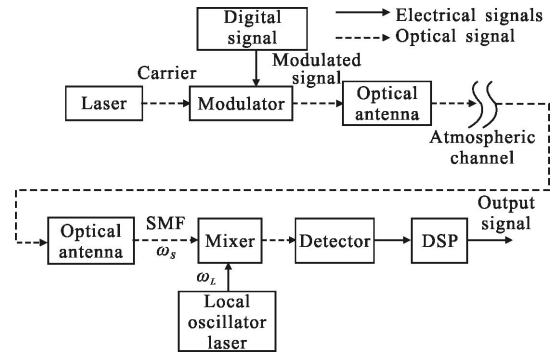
Digital signal

Electrical signals

Optical signal

Carrier

Modulated signal

Laser

Modulator

Optical antenna

Atmospheric channel

Optical antenna

SMF

$\omega_s$

Mixer

Detector

DSP

Output signal

$\omega_L$

Local oscillator laser